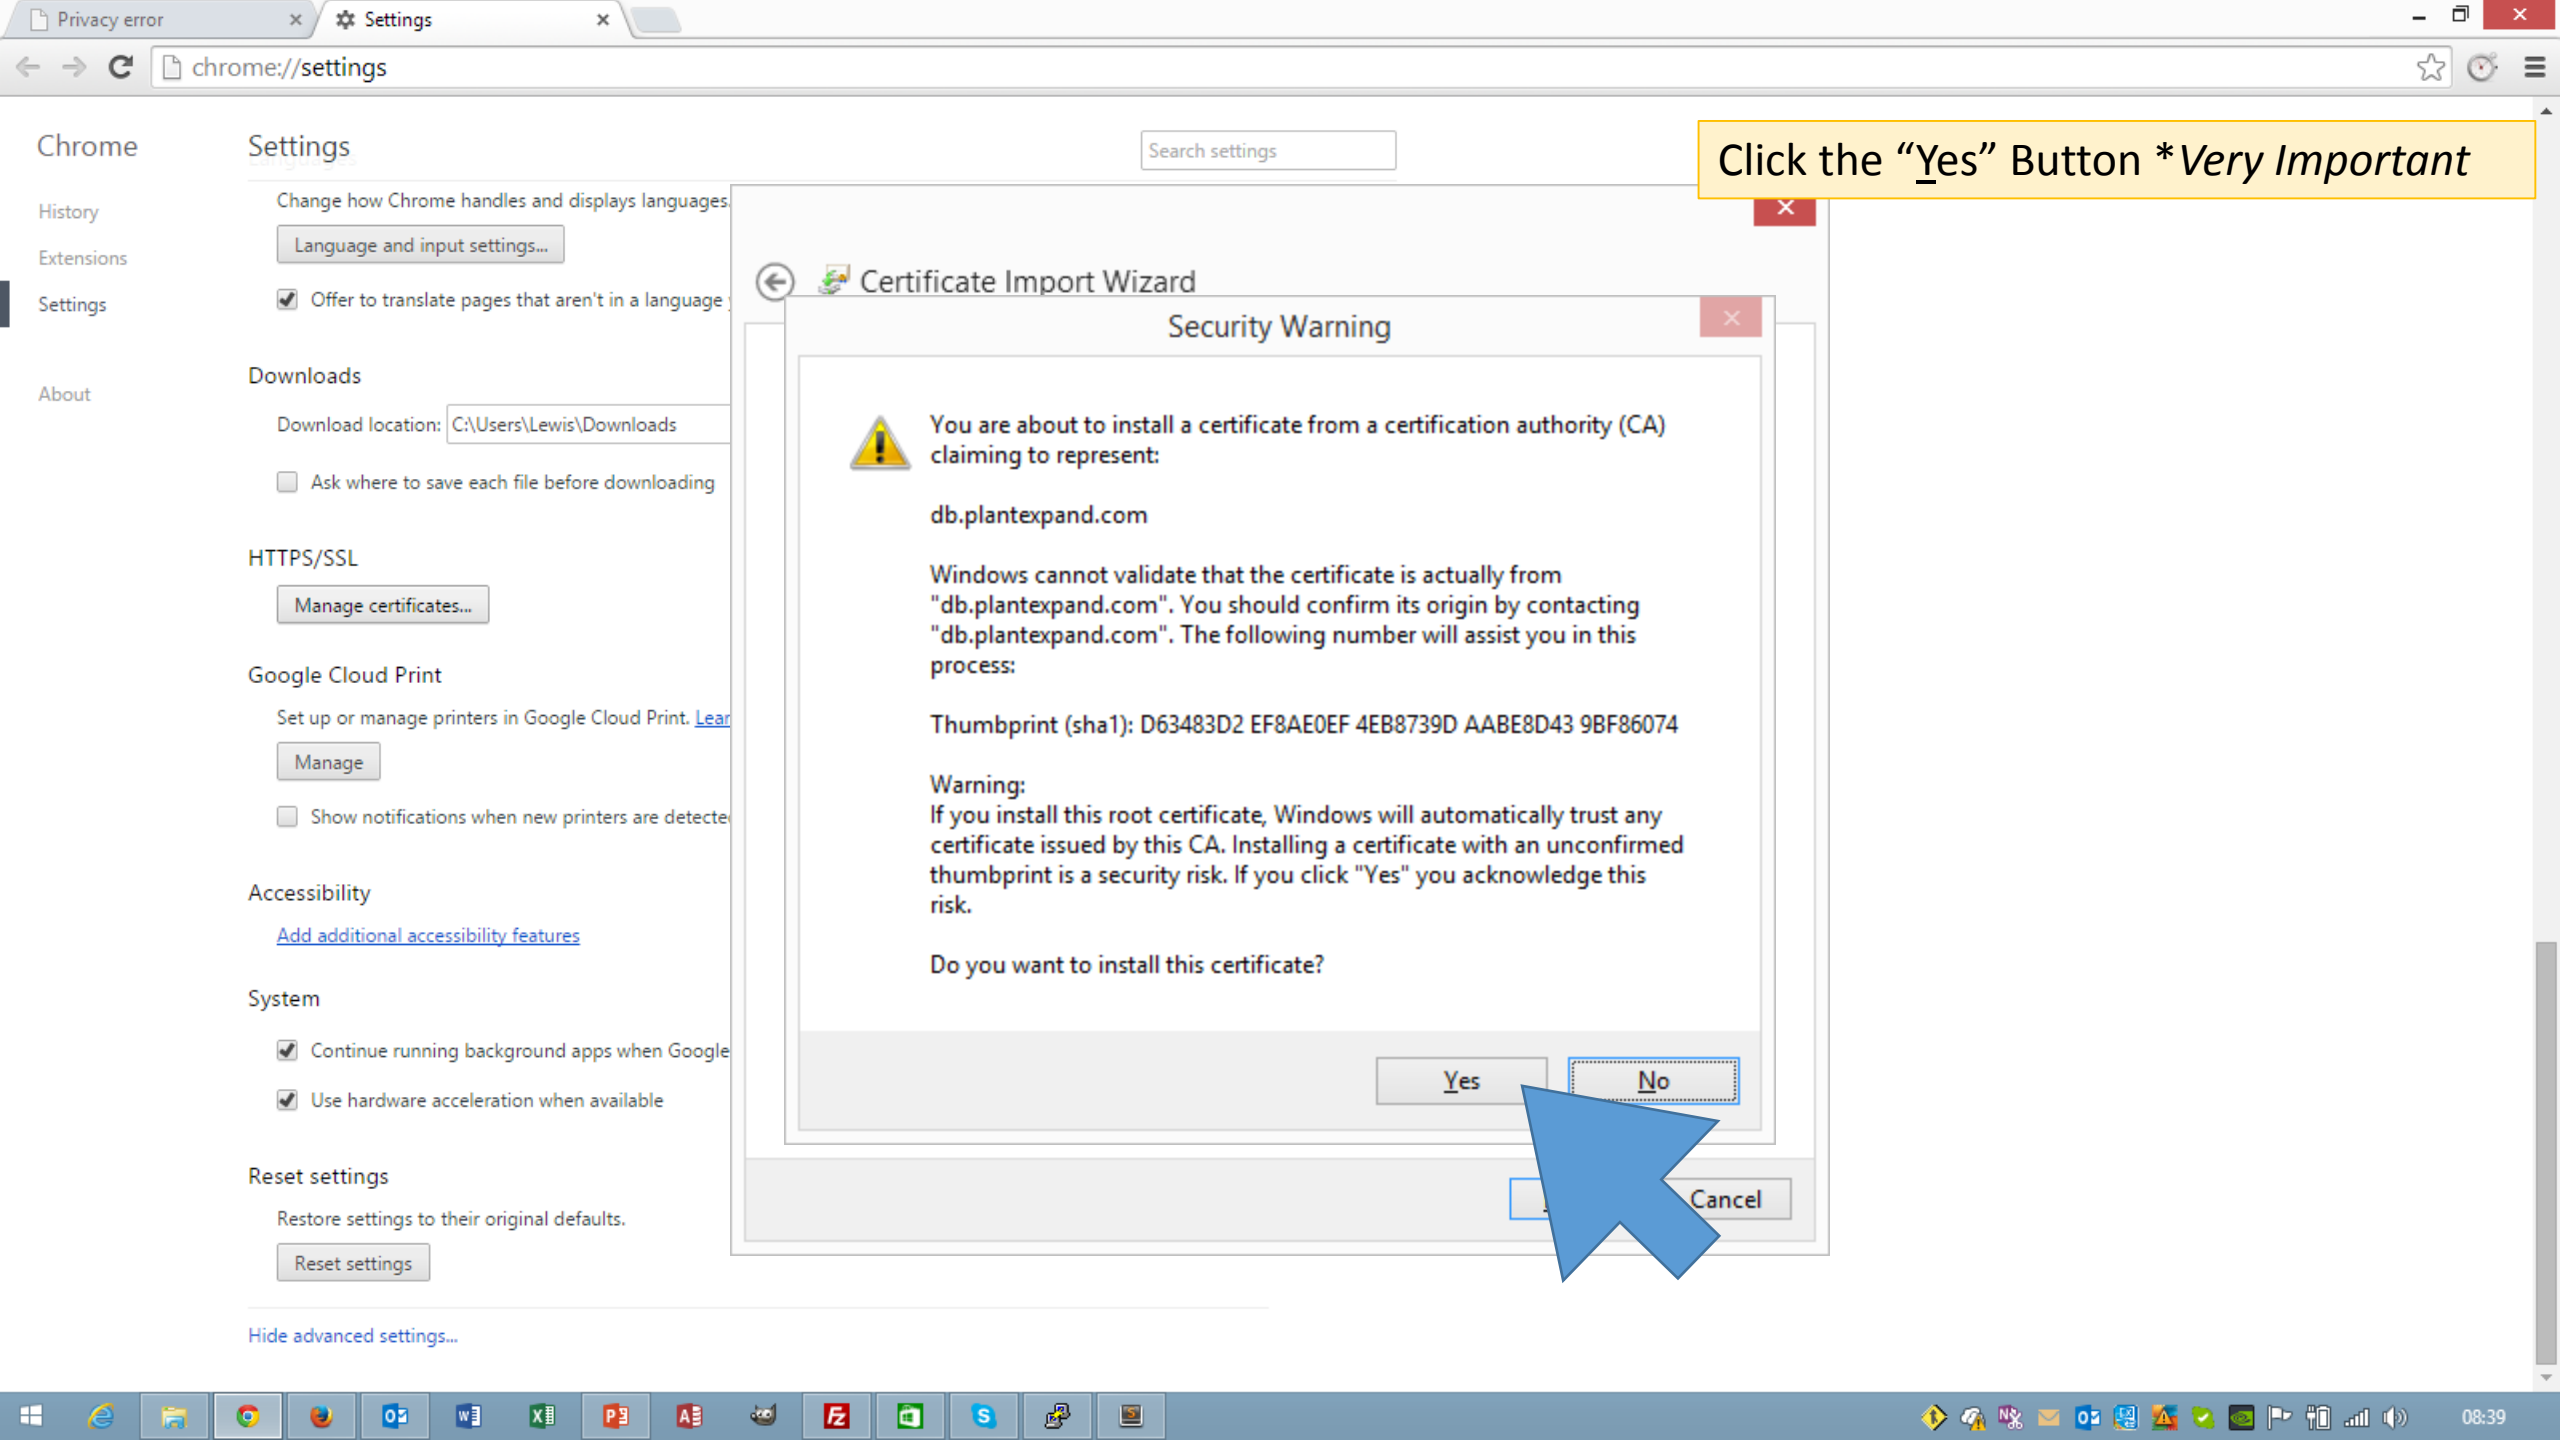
Privacy error
Settings

chrome://settings

Chrome
History
Extensions
Settings
About

Settings

Search settings

Click the “Yes” Button *Very Important

Change how Chrome handles and displays languages.
Language and input settings...
Offer to translate pages that aren't in a language

Downloads
Download location: C:\Users\Lewis\Downloads
Ask where to save each file before downloading

HTTPS/SSL
Manage certificates...

Google Cloud Print
Set up or manage printers in Google Cloud Print. Lear
Manage
Show notifications when new printers are detecte

Accessibility
Add additional accessibility features

System
Continue running background apps when Google
Use hardware acceleration when available

Reset settings
Restore settings to their original defaults.
Reset settings

Hide advanced settings...

Certificate Import Wizard

Security Warning

You are about to install a certificate from a certification authority (CA) claiming to represent:

db.plantexpand.com

Windows cannot validate that the certificate is actually from "db.plantexpand.com". You should confirm its origin by contacting "db.plantexpand.com". The following number will assist you in this process:

Thumbprint (sha1): D63483D2 EF8AE0EF 4EB8739D AABE8D43 9BF86074

Warning:
If you install this root certificate, Windows will automatically trust any certificate issued by this CA. Installing a certificate with an unconfirmed thumbprint is a security risk. If you click "Yes" you acknowledge this risk.

Do you want to install this certificate?

Yes
No

Cancel

08:39